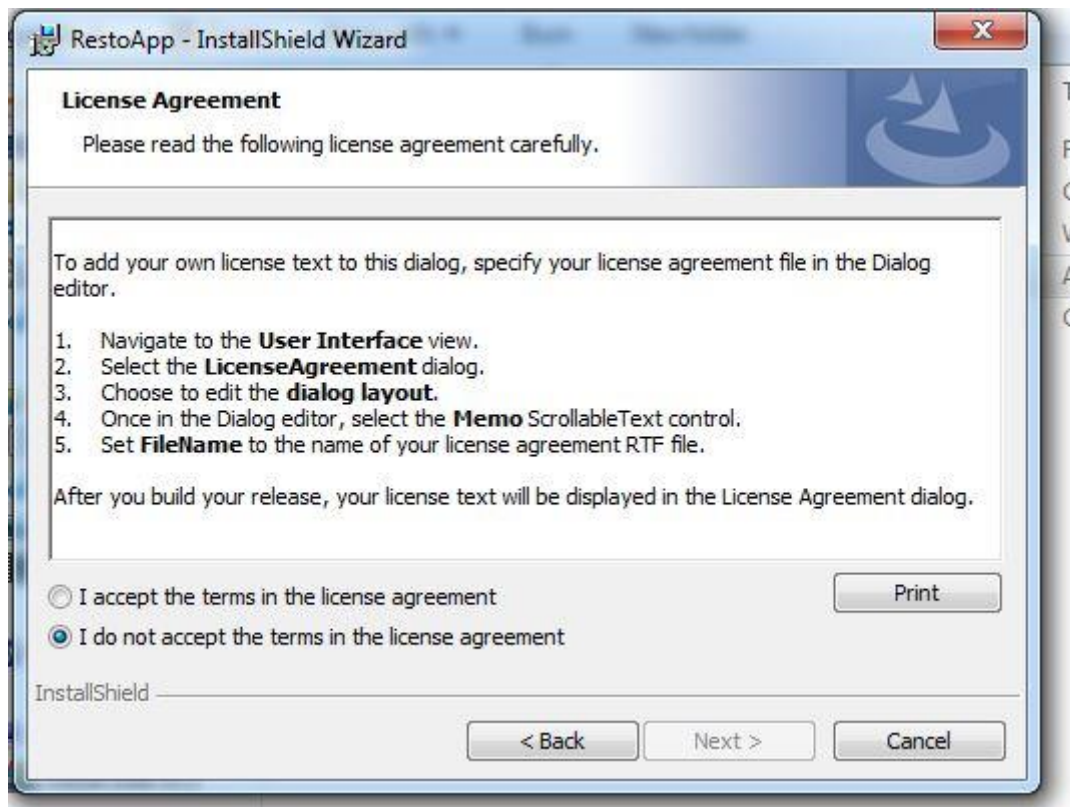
RestoApp - InstallShield Wizard

License Agreement

Please read the following license agreement carefully.

To add your own license text to this dialog, specify your license agreement file in the Dialog editor.

1. Navigate to the **User Interface** view.
2. Select the **LicenseAgreement** dialog.
3. Choose to edit the **dialog layout**.
4. Once in the Dialog editor, select the **Memo** ScrollableText control.
5. Set **FileName** to the name of your license agreement RTF file.

After you build your release, your license text will be displayed in the License Agreement dialog.

I accept the terms in the license agreement

Print

I do not accept the terms in the license agreement

InstallShield

< Back

Next >

Cancel